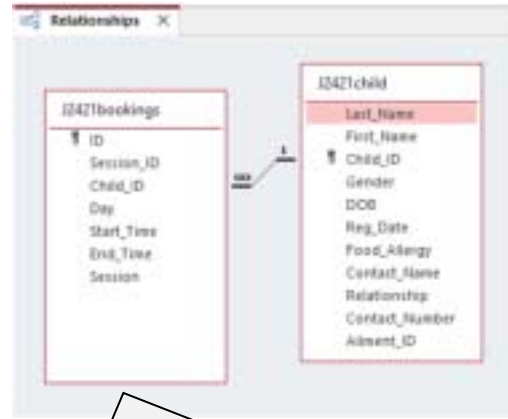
Relationships ×

J2421bookings
ID
Session_ID
Child_ID
Day
Start_Time
End_Time
Session

∞

1

J2421child
Last_Name
First_Name
Child_ID
Gender
DOB
Reg_Date
Food_Allergy
Contact_Name
Relationship
Contact_Number
Ailment_ID